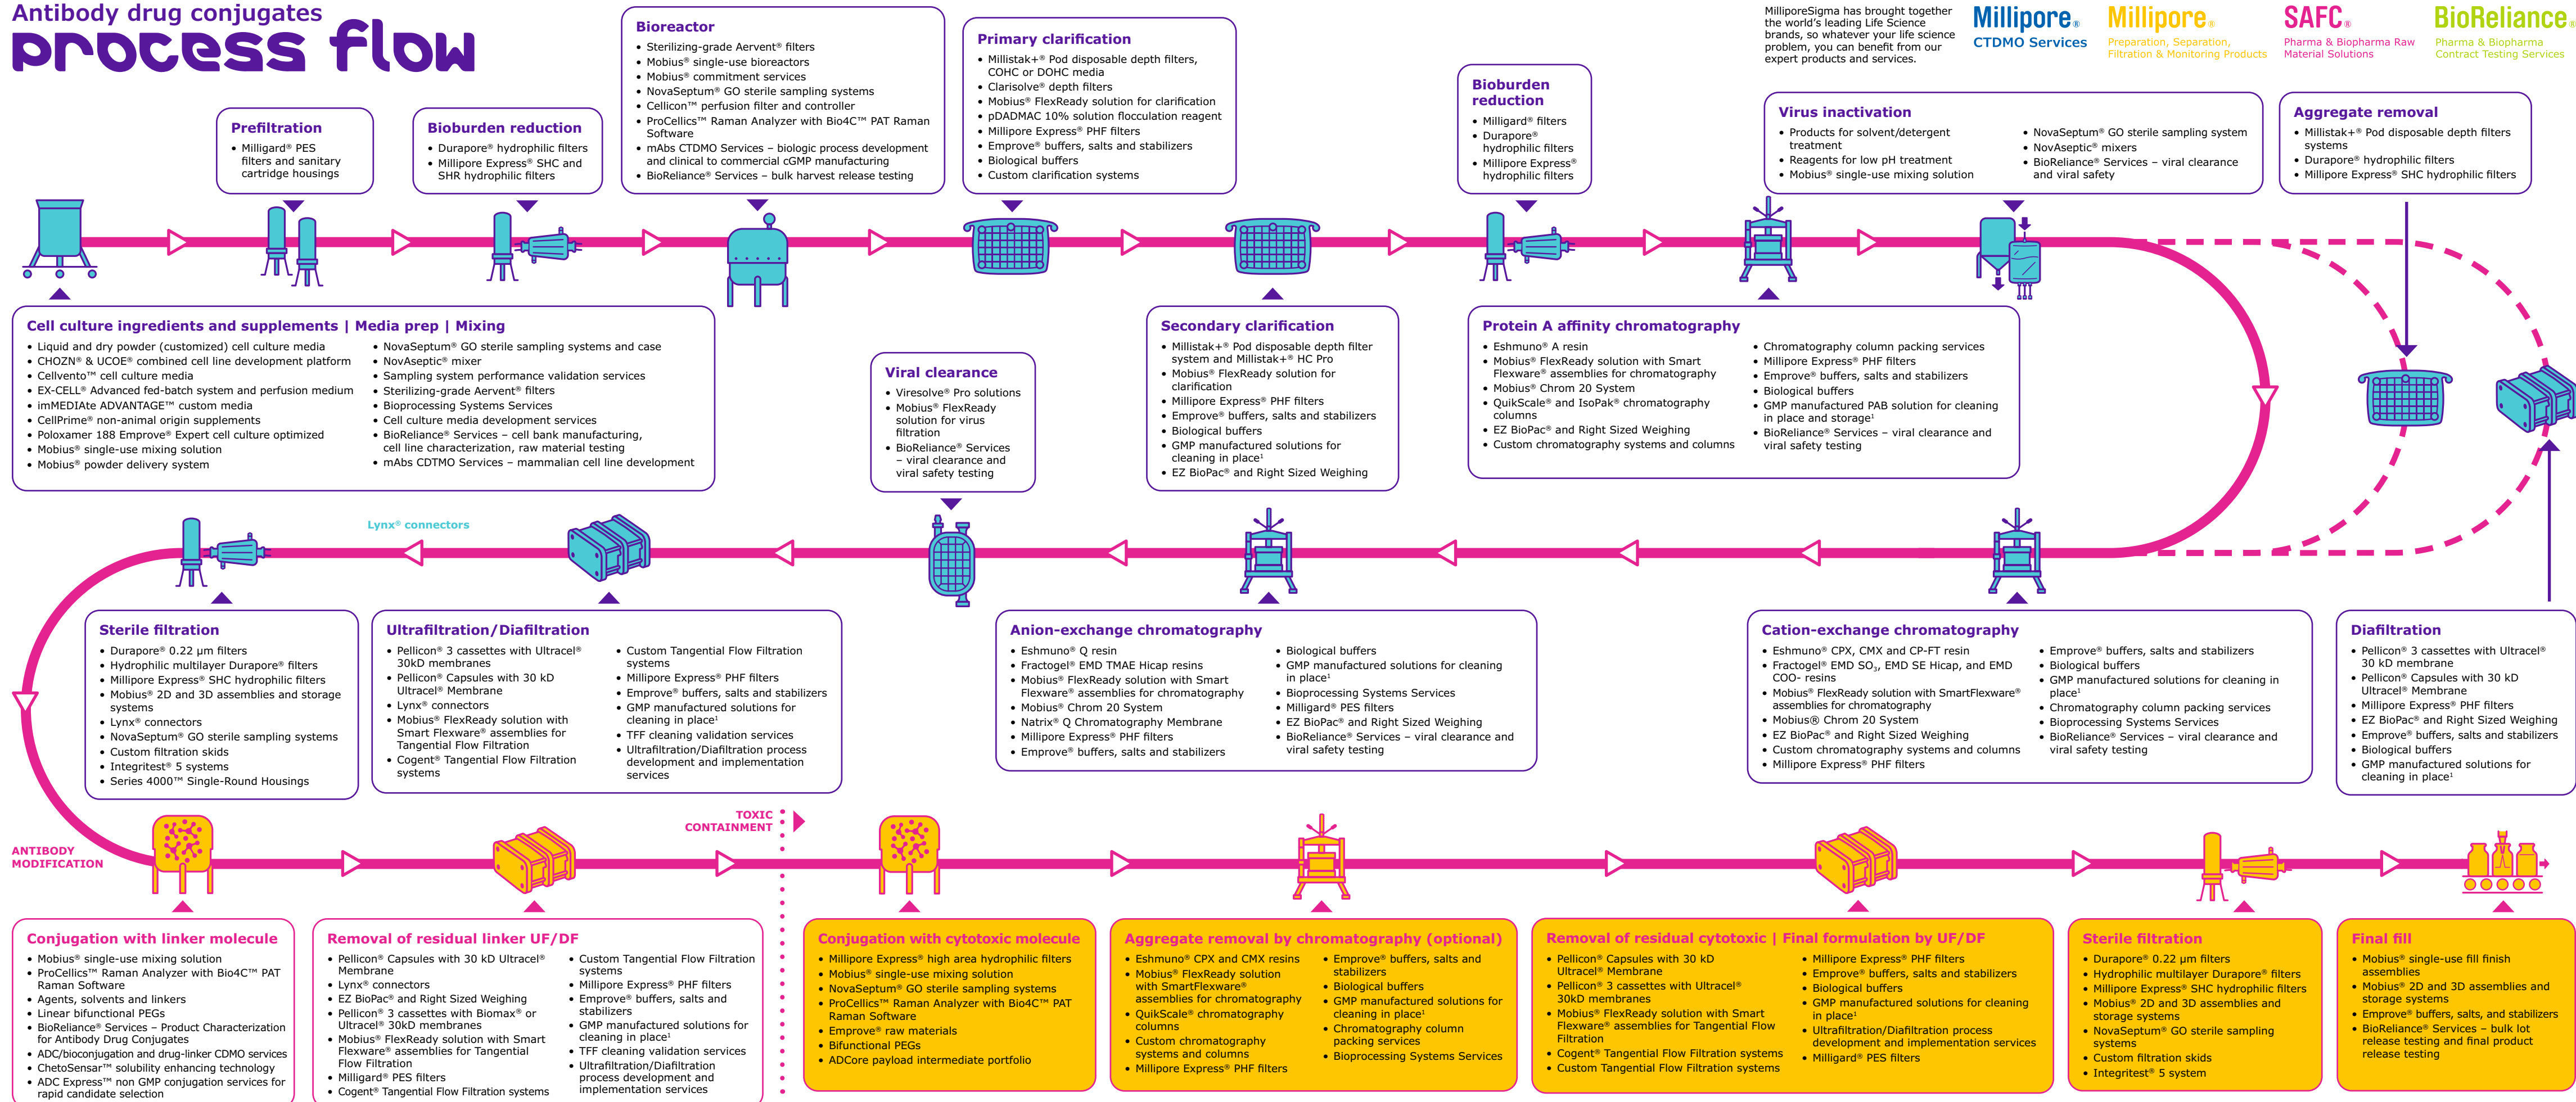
Antibody drug conjugates
process flow

MilliporeSigma has brought together the world's leading Life Science brands, so whatever your life science problem, you can benefit from our expert products and services.

Millipore® CTDMO Services
Millipore® Preparation, Separation, Filtration & Monitoring Products
SAFC® Pharma & Biopharma Raw Material Solutions
BioReliance® Pharma & Biopharma Contract Testing Services

Prefiltration
• Milligard® PES filters and sanitary cartridge housings

Bioburden reduction
• Durapore® hydrophilic filters
• Millipore Express® SHC and SHR hydrophilic filters

Bioreactor
• Sterilizing-grade Aervent® filters
• Mobius® single-use bioreactors
• Mobius® commitment services
• NovaSeptum® GO sterile sampling systems
• Cellicon™ perfusion filter and controller
• ProCellics™ Raman Analyzer with Bio4C™ PAT Raman Software
• mAbs CTDMO Services – biologic process development and clinical to commercial cGMP manufacturing
• BioReliance® Services – bulk harvest release testing

Primary clarification
• Millistak+® Pod disposable depth filters, COHC or DOHC media
• Clarisolve® depth filters
• Mobius® FlexReady solution for clarification
• pDADMAC 10% solution flocculation reagent
• Millipore Express® PHF filters
• Emprove® buffers, salts and stabilizers
• Biological buffers
• Custom clarification systems

Bioburden reduction
• Milligard® filters
• Durapore® hydrophilic filters
• Millipore Express® hydrophilic filters

Virus inactivation
• Products for solvent/detergent treatment
• Reagents for low pH treatment
• Mobius® single-use mixing solution
• NovaSeptum® GO sterile sampling system
• NovAseptic® mixers
• BioReliance® Services – viral clearance and viral safety

Aggregate removal
• Millistak+® Pod disposable depth filters systems
• Durapore® hydrophilic filters
• Millipore Express® SHC hydrophilic filters

Cell culture ingredients and supplements | Media prep | Mixing
• Liquid and dry powder (customized) cell culture media
• CHOZN® & UCOE® combined cell line development platform
• Cellvento™ cell culture media
• EX-CELL® Advanced fed-batch system and perfusion medium
• imMEDIAte ADVANTAGE™ custom media
• CellPrime® non-animal origin supplements
• Poloxamer 188 Emprove® Expert cell culture optimized
• Mobius® single-use mixing solution
• Mobius® powder delivery system
• NovaSeptum® GO sterile sampling systems and case
• NovAseptic® mixer
• Sampling system performance validation services
• Sterilizing-grade Aervent® filters
• Bioprocessing Systems Services
• Cell culture media development services
• BioReliance® Services – cell bank manufacturing, cell line characterization, raw material testing
• mAbs CDTMO Services – mammalian cell line development

Viral clearance
• Viresolve® Pro solutions
• Mobius® FlexReady solution for virus filtration
• BioReliance® Services – viral clearance and viral safety testing

Secondary clarification
• Millistak+® Pod disposable depth filter system and Millistak+® HC Pro
• Mobius® FlexReady solution for clarification
• Millipore Express® PHF filters
• Emprove® buffers, salts and stabilizers
• Biological buffers
• GMP manufactured solutions for cleaning in place¹
• EZ BioPac® and Right Sized Weighing

Protein A affinity chromatography
• Eshmuno® A resin
• Mobius® FlexReady solution with Smart Flexware® assemblies for chromatography
• Mobius® Chrom 20 System
• QuikScale® and IsoPak® chromatography columns
• EZ BioPac® and Right Sized Weighing
• Custom chromatography systems and columns
• Chromatography column packing services
• Millipore Express® PHF filters
• Emprove® buffers, salts and stabilizers
• Biological buffers
• GMP manufactured PAB solution for cleaning in place and storage¹
• BioReliance® Services – viral clearance and viral safety testing

Lynx® connectors

Sterile filtration
• Durapore® 0.22 µm filters
• Hydrophilic multilayer Durapore® filters
• Millipore Express® SHC hydrophilic filters
• Mobius® 2D and 3D assemblies and storage systems
• Lynx® connectors
• NovaSeptum® GO sterile sampling systems
• Custom filtration skids
• Integritest® 5 systems
• Series 4000™ Single-Round Housings

Ultrafiltration/Diafiltration
• Pellicon® 3 cassettes with Ultracel® 30kD membranes
• Pellicon® Capsules with 30 kD Ultracel® Membrane
• Lynx® connectors
• Mobius® FlexReady solution with Smart Flexware® assemblies for Tangential Flow Filtration
• Cogent® Tangential Flow Filtration systems
• Custom Tangential Flow Filtration systems
• Millipore Express® PHF filters
• Emprove® buffers, salts and stabilizers
• GMP manufactured solutions for cleaning in place¹
• TFF cleaning validation services
• Ultrafiltration/Diafiltration process development and implementation services

Anion-exchange chromatography
• Eshmuno® Q resin
• Fractogel® EMD TMAE Hicap resins
• Mobius® FlexReady solution with Smart Flexware® assemblies for chromatography
• Mobius® Chrom 20 System
• Natrix® Q Chromatography Membrane
• Millipore Express® PHF filters
• Emprove® buffers, salts and stabilizers
• Biological buffers
• GMP manufactured solutions for cleaning in place¹
• Bioprocessing Systems Services
• Milligard® PES filters
• EZ BioPac® and Right Sized Weighing
• BioReliance® Services – viral clearance and viral safety testing

Cation-exchange chromatography
• Eshmuno® CPX, CMX and CP-FT resin
• Fractogel® EMD SO$_3$, EMD SE Hicap, and EMD COO- resins
• Mobius® FlexReady solution with SmartFlexware® assemblies for chromatography
• Mobius® Chrom 20 System
• EZ BioPac® and Right Sized Weighing
• Custom chromatography systems and columns
• Millipore Express® PHF filters
• Emprove® buffers, salts and stabilizers
• Biological buffers
• GMP manufactured solutions for cleaning in place¹
• Chromatography column packing services
• Bioprocessing Systems Services
• BioReliance® Services – viral clearance and viral safety testing

Diafiltration
• Pellicon® 3 cassettes with Ultracel® 30 kD membrane
• Pellicon® Capsules with 30 kD Ultracel® Membrane
• Millipore Express® PHF filters
• EZ BioPac® and Right Sized Weighing
• Emprove® buffers, salts and stabilizers
• Biological buffers
• GMP manufactured solutions for cleaning in place¹

ANTIBODY MODIFICATION

TOXIC CONTAINMENT

Conjugation with linker molecule
• Mobius® single-use mixing solution
• ProCellics™ Raman Analyzer with Bio4C™ PAT Raman Software
• Agents, solvents and linkers
• Linear bifunctional PEGs
• BioReliance® Services – Product Characterization for Antibody Drug Conjugates
• ADC/bioconjugation and drug-linker CDMO services
• ChetoSensar™ solubility enhancing technology
• ADC Express™ non GMP conjugation services for rapid candidate selection

Removal of residual linker UF/DF
• Pellicon® Capsules with 30 kD Ultracel® Membrane
• Lynx® connectors
• EZ BioPac® and Right Sized Weighing
• Pellicon® 3 cassettes with Biomax® or Ultracel® 30kD membranes
• Mobius® FlexReady solution with Smart Flexware® assemblies for Tangential Flow Filtration
• Milligard® PES filters
• Cogent® Tangential Flow Filtration systems
• Custom Tangential Flow Filtration systems
• Millipore Express® PHF filters
• Emprove® buffers, salts and stabilizers
• GMP manufactured solutions for cleaning in place¹
• TFF cleaning validation services
• Ultrafiltration/Diafiltration process development and implementation services

Conjugation with cytotoxic molecule
• Millipore Express® high area hydrophilic filters
• Mobius® single-use mixing solution
• NovaSeptum® GO sterile sampling systems
• ProCellics™ Raman Analyzer with Bio4C™ PAT Raman Software
• Emprove® raw materials
• Bifunctional PEGs
• ADCore payload intermediate portfolio

Aggregate removal by chromatography (optional)
• Eshmuno® CPX and CMX resins
• Mobius® FlexReady solution with SmartFlexware® assemblies for chromatography
• QuikScale® chromatography columns
• Custom chromatography systems and columns
• Millipore Express® PHF filters
• Emprove® buffers, salts and stabilizers
• Biological buffers
• GMP manufactured solutions for cleaning in place¹
• Chromatography column packing services
• Bioprocessing Systems Services

Removal of residual cytotoxic | Final formulation by UF/DF
• Pellicon® Capsules with 30 kD Ultracel® Membrane
• Pellicon® 3 cassettes with Ultracel® 30kD membranes
• Mobius® FlexReady solution with Smart Flexware® assemblies for Tangential Flow Filtration
• Cogent® Tangential Flow Filtration systems
• Custom Tangential Flow Filtration systems
• Millipore Express® PHF filters
• Emprove® buffers, salts and stabilizers
• Biological buffers
• GMP manufactured solutions for cleaning in place¹
• Ultrafiltration/Diafiltration process development and implementation services
• Milligard® PES filters

Sterile filtration
• Durapore® 0.22 µm filters
• Hydrophilic multilayer Durapore® filters
• Millipore Express® SHC hydrophilic filters
• Mobius® 2D and 3D assemblies and storage systems
• NovaSeptum® GO sterile sampling systems
• Custom filtration skids
• Integritest® 5 system

Final fill
• Mobius® single-use fill finish assemblies
• Mobius® 2D and 3D assemblies and storage systems
• Emprove® buffers, salts, and stabilizers
• BioReliance® Services – bulk lot release testing and final product release testing